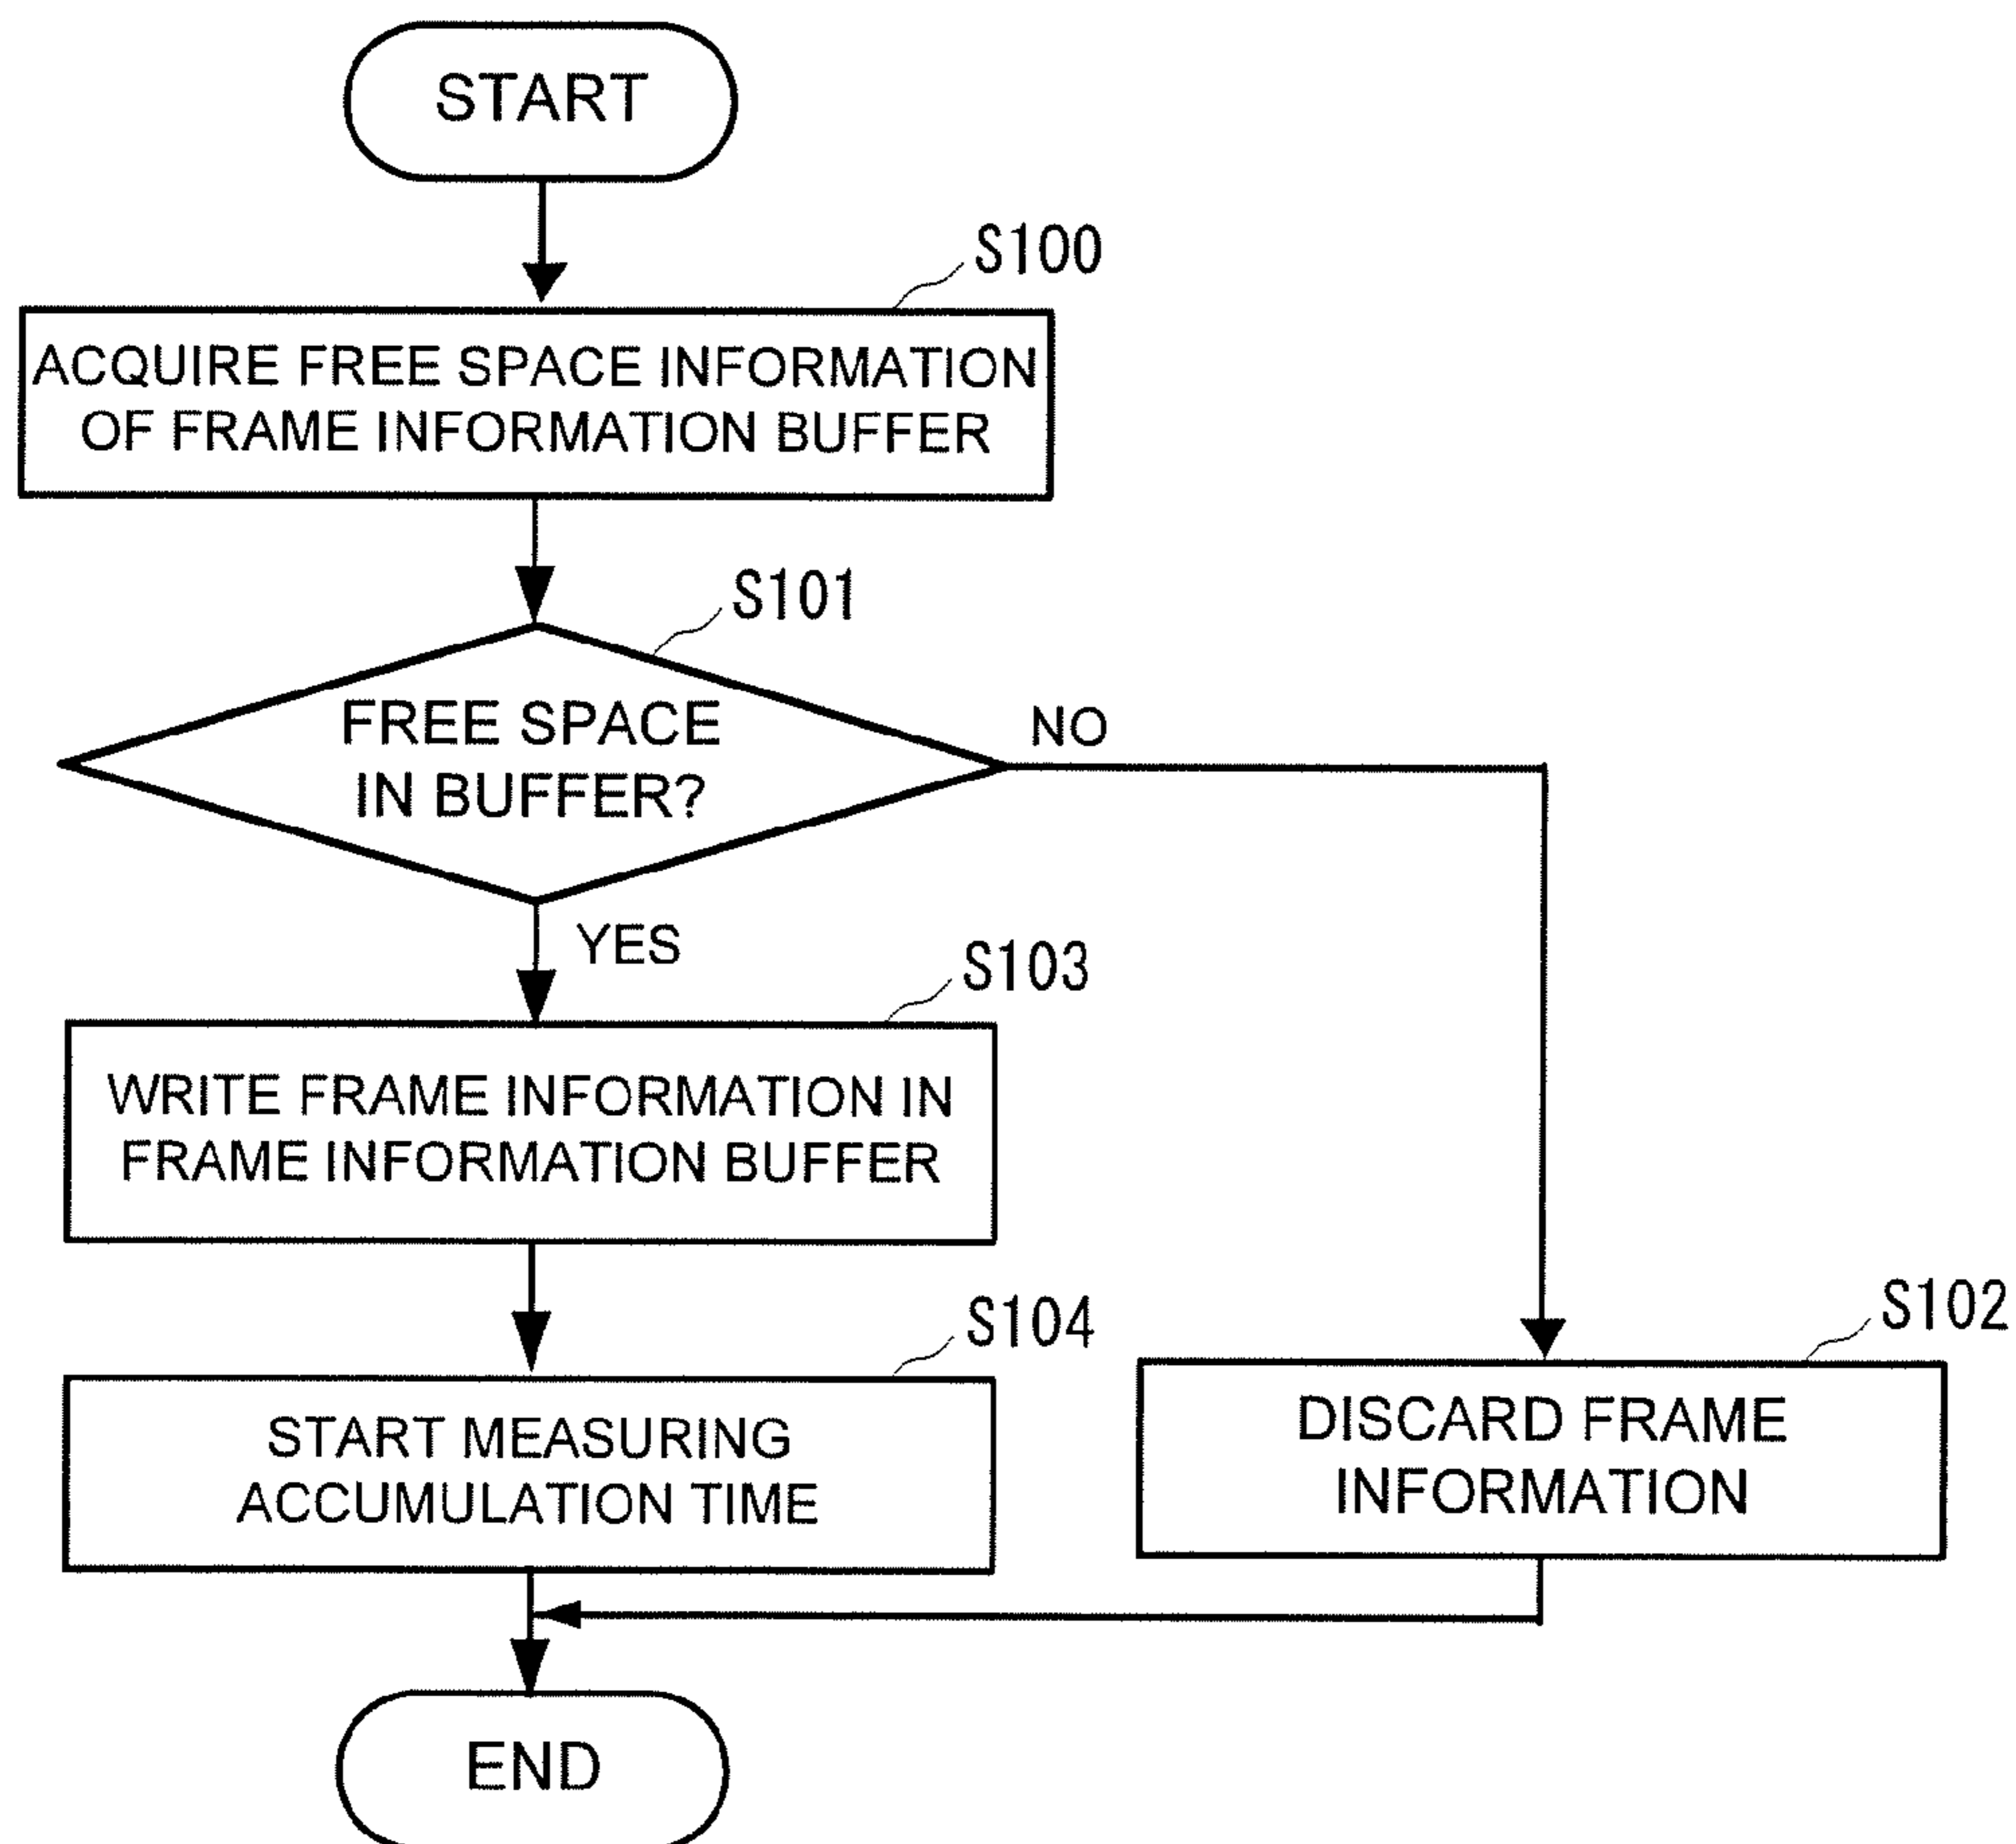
START

S100

ACQUIRE FREE SPACE INFORMATION OF FRAME INFORMATION BUFFER

S101

FREE SPACE IN BUFFER?

NO

YES

S103

WRITE FRAME INFORMATION IN FRAME INFORMATION BUFFER

S104

START MEASURING ACCUMULATION TIME

S102

DISCARD FRAME INFORMATION

END